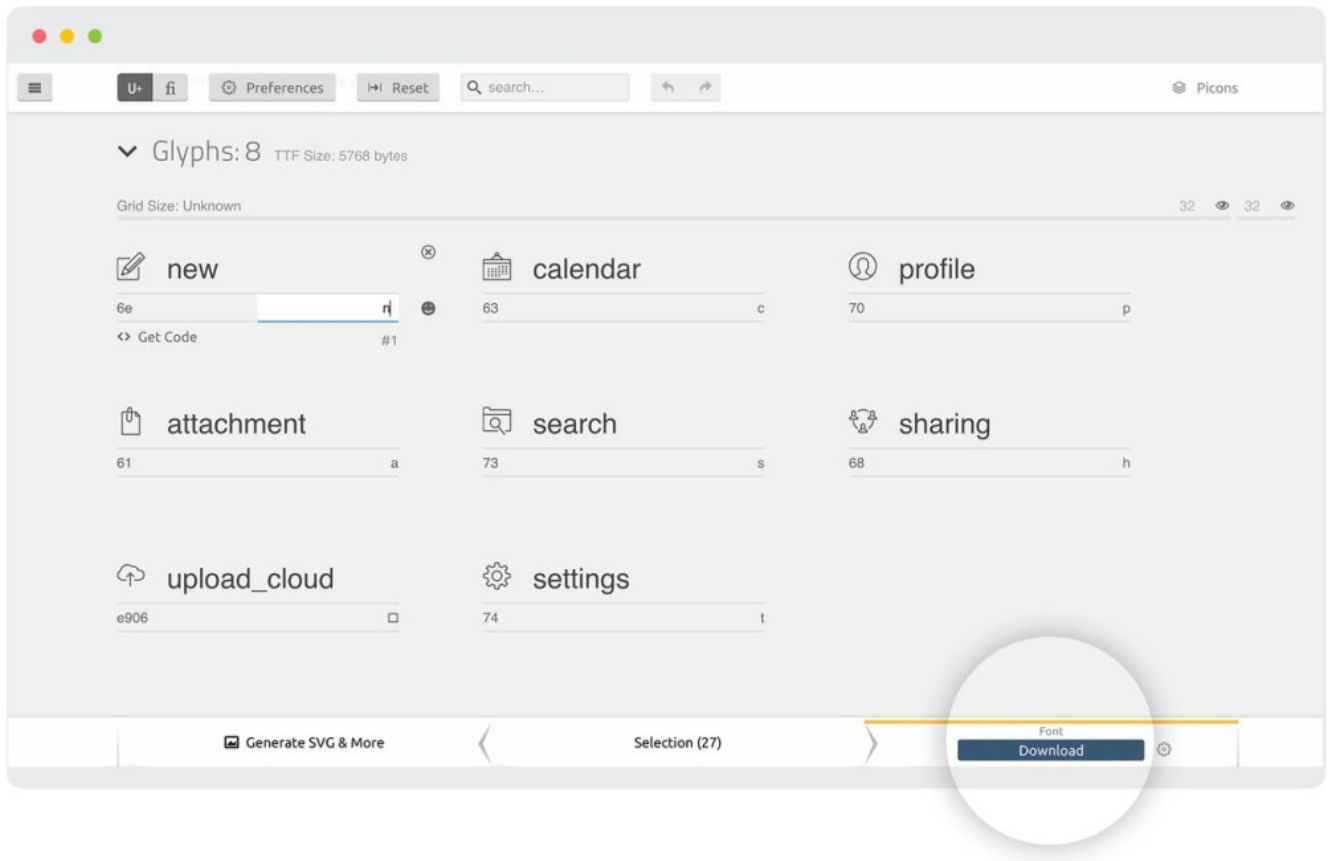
U+ fi Preferences Reset search... Picons

Glyphs: 8 TTF Size: 5768 bytes

Grid Size: Unknown 32 32

new
6e n
<> Get Code #1

calendar
63 c

profile
70 p

attachment
61 a

search
73 s

sharing
68 h

upload_cloud
e906 □

settings
74 t

Generate SVG & More

Selection (27)

Font
Download